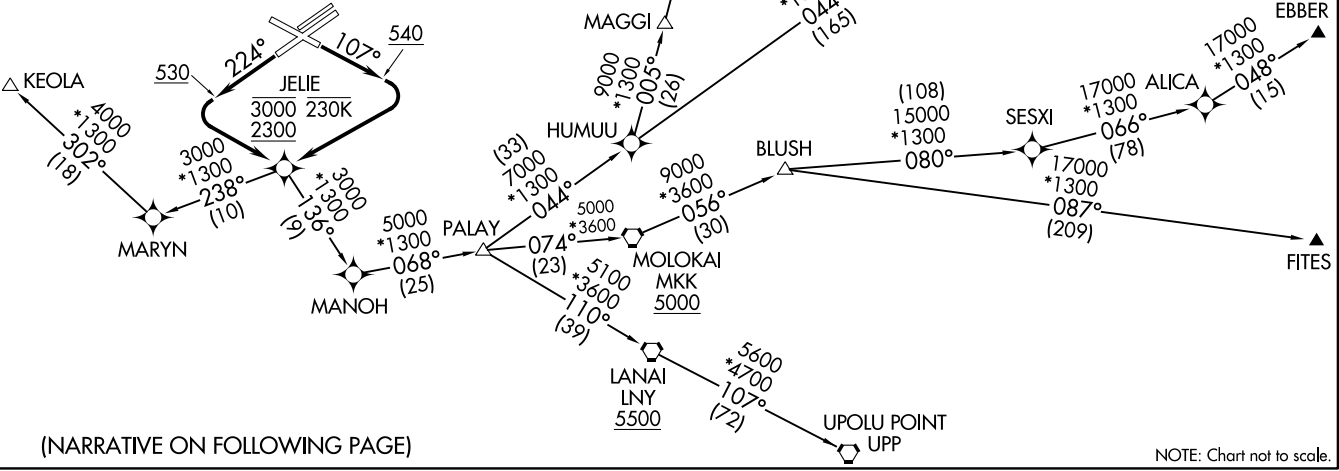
MAGGI

044°
(165)

EBBER

KEOLA

530

224°

107°

540

JELIE
3000 230K
2300

4000
*1300
302°
(18)

3000
*1300
238°
(10)

*3000
*1300
136°
(9)

MARYN

MANOH

5000
*1300
068°
(25)

PALAY

(33)
7000
*1300
044°

9000
*1300
005°
(26)

HUMUU

5000
*3600
074°
(23)

MOLOKAI
MKK
5000

9000
*3600
056°
(30)

BLUSH

(108)
15000
*1300
080°

SESXI

17000
*1300
066°
(78)

ALICA

17000
*1300
048°
(15)

17000
*1300
087°
(209)

FITES

*5100
*3600
110°
(39)

LANAI
LNY
5500

5600
*4700
107°
(72)

UPOLU POINT
UPP

(NARRATIVE ON FOLLOWING PAGE)

NOTE: Chart not to scale.